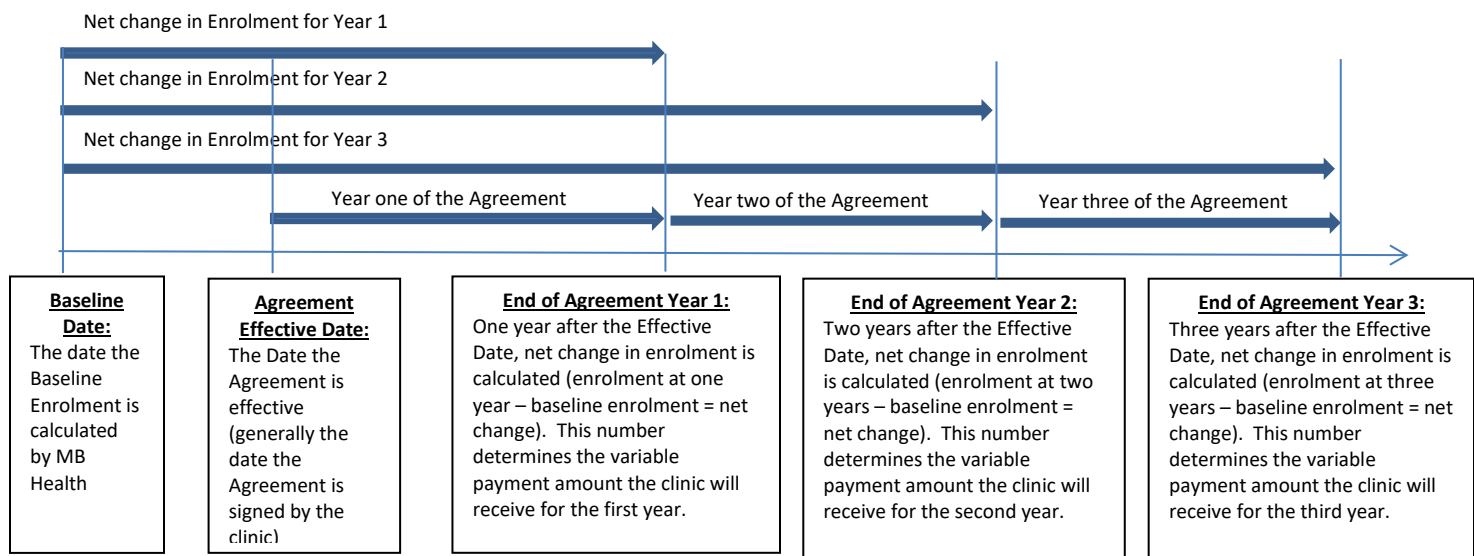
Net change in Enrolment for Year 1

Net change in Enrolment for Year 2

Net change in Enrolment for Year 3

Year one of the Agreement

Year two of the Agreement

Year three of the Agreement

**Baseline Date:**
The date the Baseline Enrolment is calculated by MB Health

**Agreement Effective Date:**
The Date the Agreement is effective (generally the date the Agreement is signed by the clinic)

**End of Agreement Year 1:**
One year after the Effective Date, net change in enrolment is calculated (enrolment at one year – baseline enrolment = net change). This number determines the variable payment amount the clinic will receive for the first year.

**End of Agreement Year 2:**
Two years after the Effective Date, net change in enrolment is calculated (enrolment at two years – baseline enrolment = net change). This number determines the variable payment amount the clinic will receive for the second year.

**End of Agreement Year 3:**
Three years after the Effective Date, net change in enrolment is calculated (enrolment at three years – baseline enrolment = net change). This number determines the variable payment amount the clinic will receive for the third year.